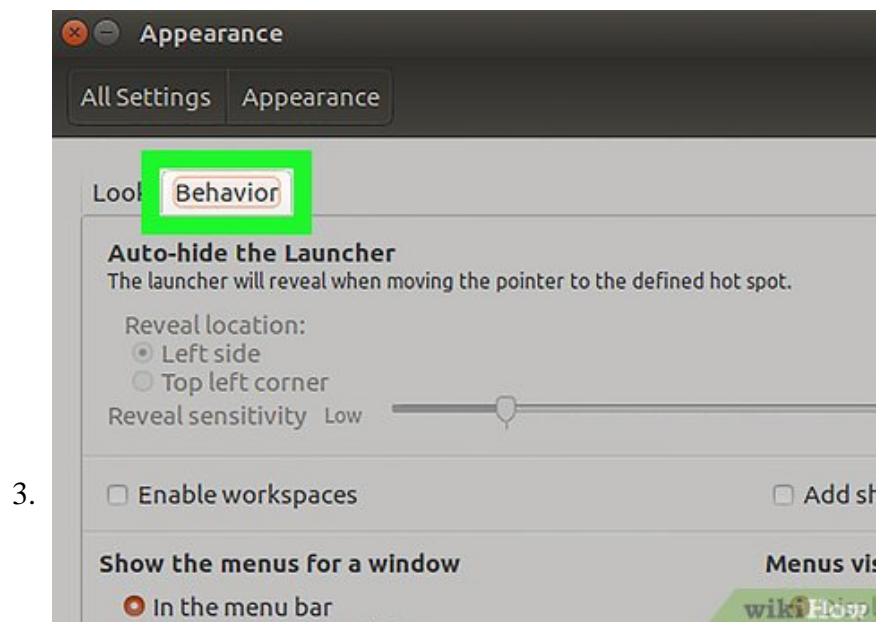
3.

Appearance

All Settings | Appearance

Look | Behavior

Auto-hide the Launcher
The launcher will reveal when moving the pointer to the defined hot spot.

Reveal location:
Left side
Top left corner
Reveal sensitivity Low

Enable workspaces
Add sh

Show the menus for a window
In the menu bar

Menus vis

wikiHow